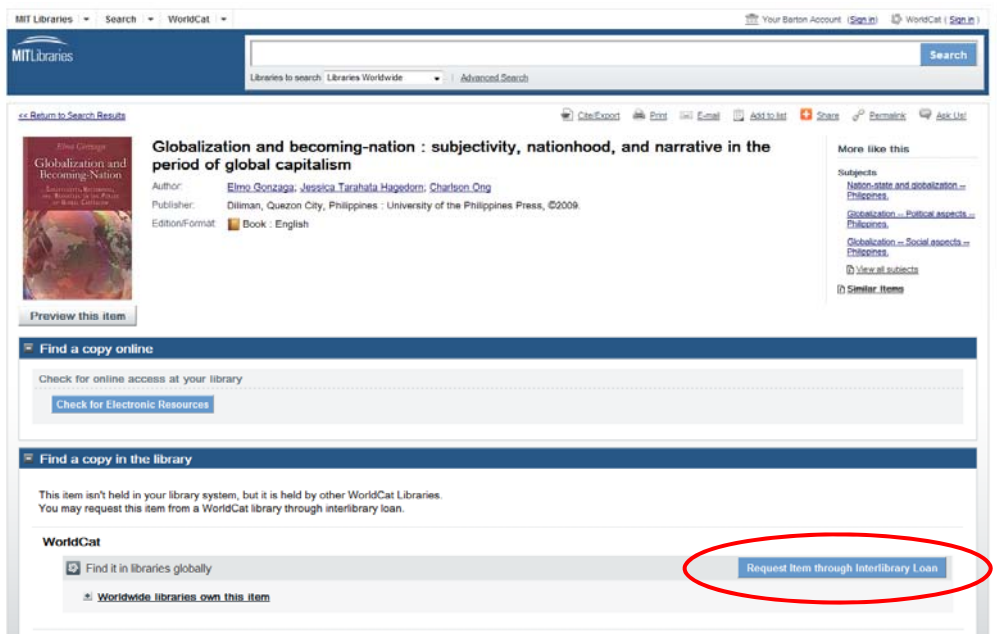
MIT Libraries | Search | WorldCat

Your Barton Account (Sign in) WorldCat ( Sign in )

MITLibraries

Search

Libraries to search: Libraries Worldwide | Advanced Search

<< Return to Search Results

Cite/Export Print E-mail Add to list Share Permalink Ask Us!

Elmo Gonzaga
Globalization and Becoming-Nation
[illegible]

Preview this item

Globalization and becoming-nation : subjectivity, nationhood, and narrative in the period of global capitalism

Author: Elmo Gonzaga; Jessica Tarahata Hagedorn; Charlson Ong
Publisher: Diliman, Quezon City, Philippines : University of the Philippines Press, ©2009.
Edition/Format: Book : English

More like this

Subjects
Nation-state and globalization -- Philippines.
Globalization -- Political aspects -- Philippines.
Globalization -- Social aspects -- Philippines.
View all subjects

Similar Items

Find a copy online

Check for online access at your library

Check for Electronic Resources

Find a copy in the library

This item isn't held in your library system, but it is held by other WorldCat Libraries.
You may request this item from a WorldCat library through interlibrary loan.

WorldCat

Find it in libraries globally

Request Item through Interlibrary Loan

Worldwide libraries own this item